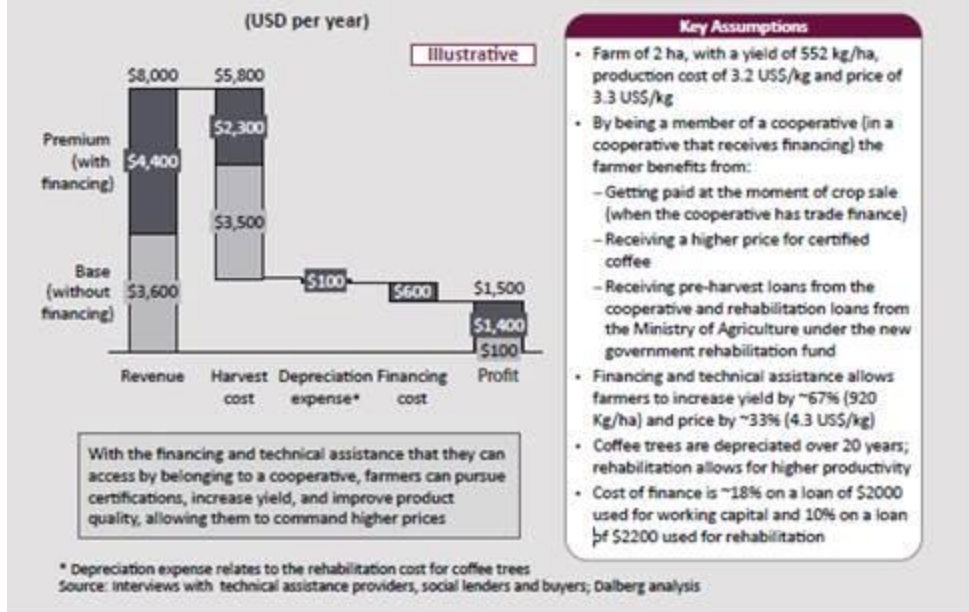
(USD per year)

Illustrative

$8,000 $5,800

Premium (with financing) $4,400

$2,300

$3,500

Base (without financing) $3,600

$100

$600

$1,500

$1,400

$100

Revenue Harvest cost Depreciation expense* Financing cost Profit

With the financing and technical assistance that they can access by belonging to a cooperative, farmers can pursue certifications, increase yield, and improve product quality, allowing them to command higher prices

Key Assumptions

• Farm of 2 ha, with a yield of 552 kg/ha, production cost of 3.2 US$/kg and price of 3.3 US$/kg

• By being a member of a cooperative (in a cooperative that receives financing) the farmer benefits from:

– Getting paid at the moment of crop sale (when the cooperative has trade finance)

– Receiving a higher price for certified coffee

– Receiving pre-harvest loans from the cooperative and rehabilitation loans from the Ministry of Agriculture under the new government rehabilitation fund

• Financing and technical assistance allows farmers to increase yield by ~67% (920 Kg/ha) and price by ~33% (4.3 US$/kg)

• Coffee trees are depreciated over 20 years; rehabilitation allows for higher productivity

• Cost of finance is ~18% on a loan of $2000 used for working capital and 10% on a loan of $2200 used for rehabilitation

* Depreciation expense relates to the rehabilitation cost for coffee trees
Source: Interviews with technical assistance providers, social lenders and buyers; Dalberg analysis